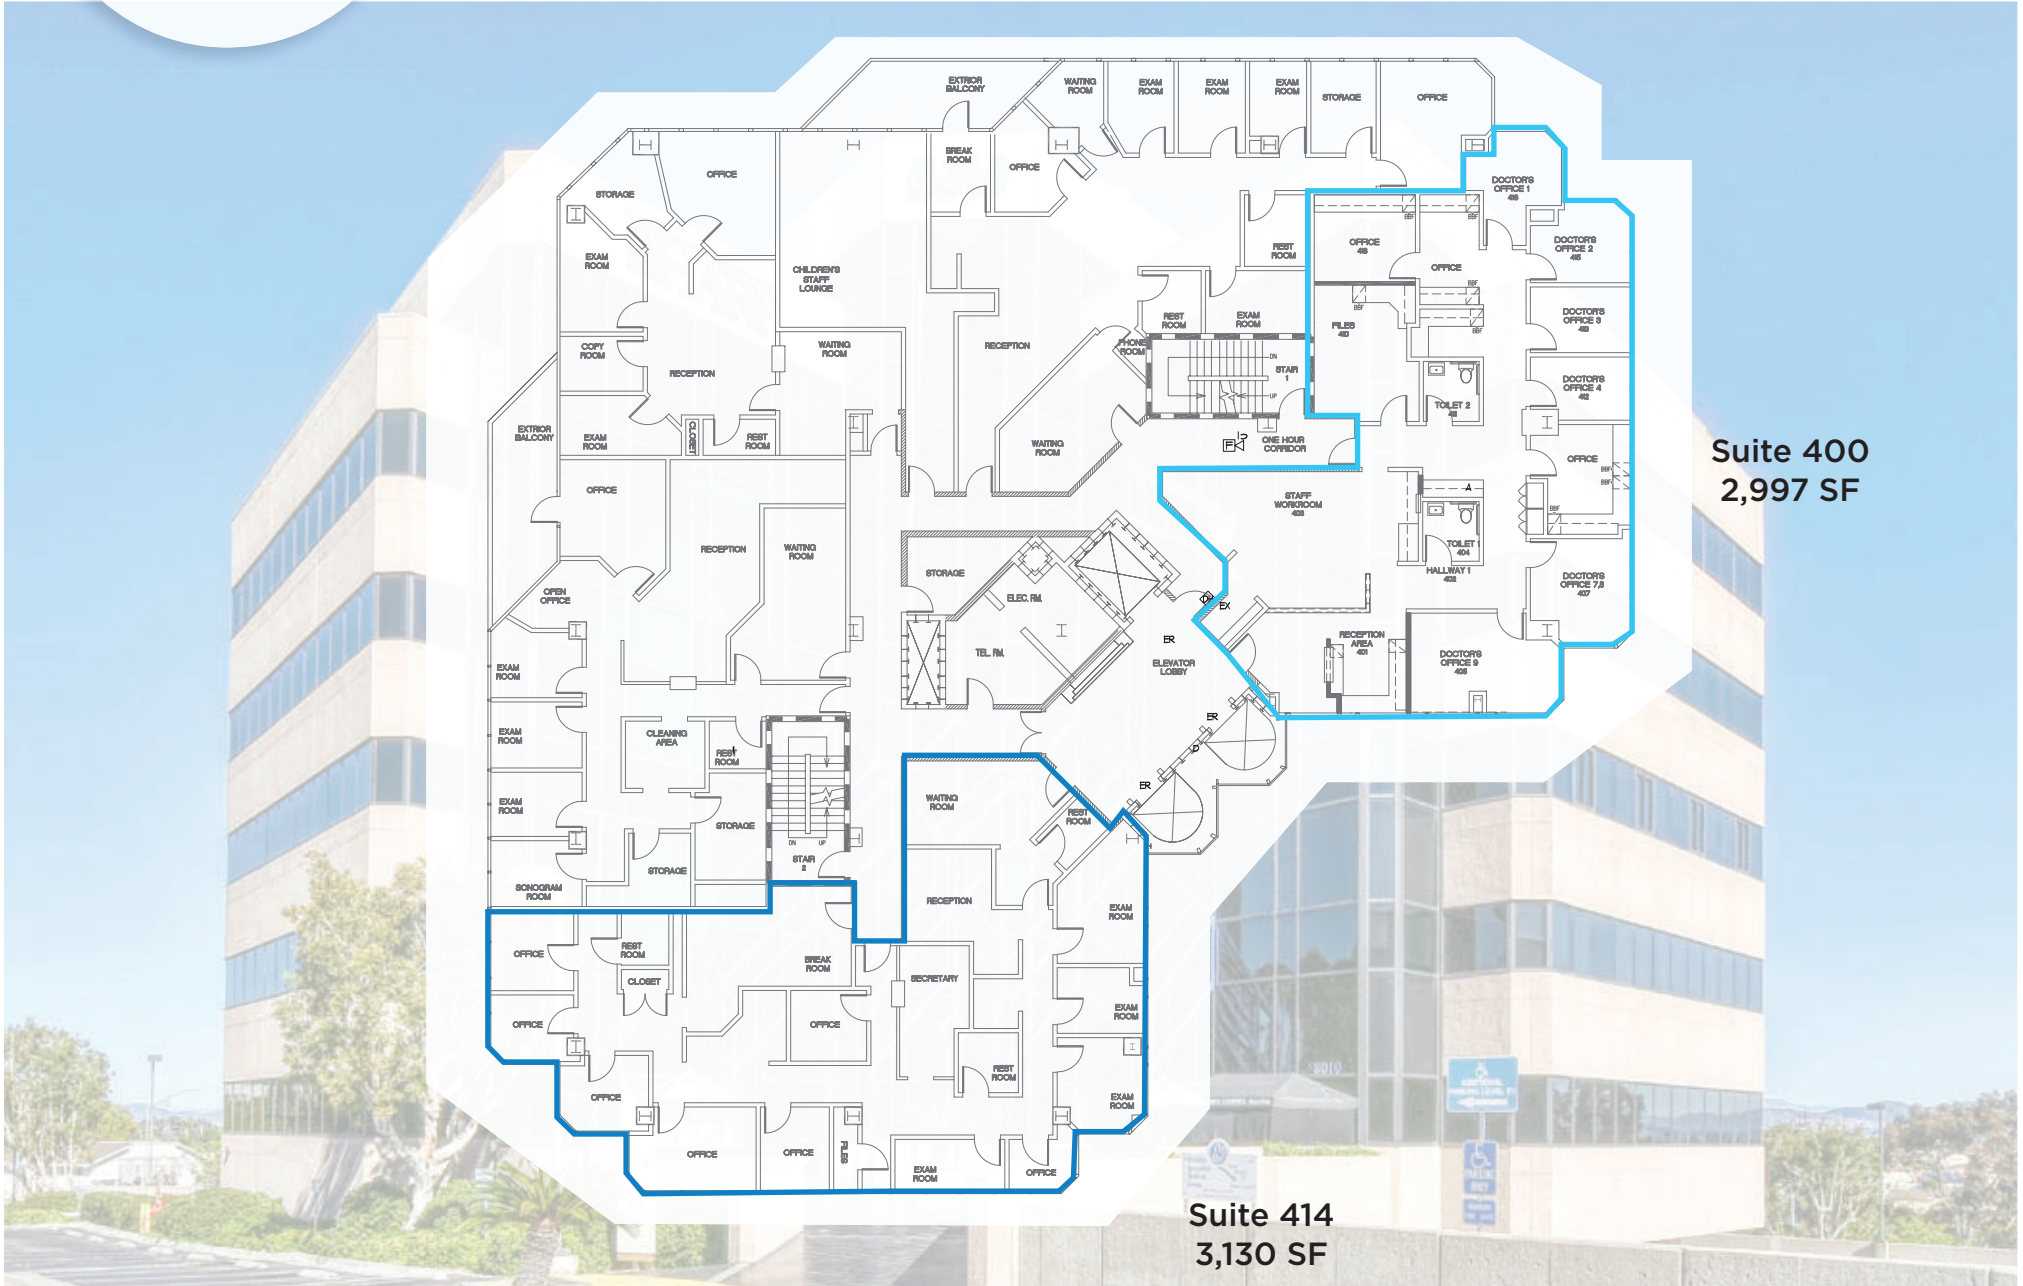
EXTRIOR BALCONY
WAITING ROOM
EXAM ROOM
EXAM ROOM
EXAM ROOM
STORAGE
OFFICE
BREAK ROOM
OFFICE
OFFICE
STORAGE
DOCTOR'S OFFICE 1
DOCTOR'S OFFICE 2
EXAM ROOM
CHILDREN'S STAFF LOUNGE
REST ROOM
OFFICE
OFFICE
REST ROOM
EXAM ROOM
DOCTOR'S OFFICE 3
COPY ROOM
RECEPTION
WAITING ROOM
RECEPTION
PHONE ROOM
STAIR 1
FILES
DOCTOR'S OFFICE 4
TOILET 2
EXTRIOR BALCONY
EXAM ROOM
CLOSET
REST ROOM
WAITING ROOM
ONE HOUR CORRIDOR
OFFICE
OFFICE
STAFF WORKROOM
RECEPTION
WAITING ROOM
TOILET 1
HALLWAY 1
STORAGE
ELEC. RM.
OPEN OFFICE
DOCTOR'S OFFICE 7,8
EX
ER
TEL. RM.
ELEVATOR LOBBY
RECEPTION AREA
DOCTOR'S OFFICE 9
EXAM ROOM
EXAM ROOM
CLEANING AREA
REST ROOM
ER
ER
EXAM ROOM
STORAGE
WAITING ROOM
REST ROOM
STORAGE
STAIR 2
SONOGRAM ROOM
RECEPTION
EXAM ROOM
OFFICE
REST ROOM
CLOSET
BREAK ROOM
SECRETARY
OFFICE
OFFICE
EXAM ROOM
REST ROOM
OFFICE
EXAM ROOM
OFFICE
OFFICE
FILES
EXAM ROOM
OFFICE
Suite 400
2,997 SF
Suite 414
3,130 SF